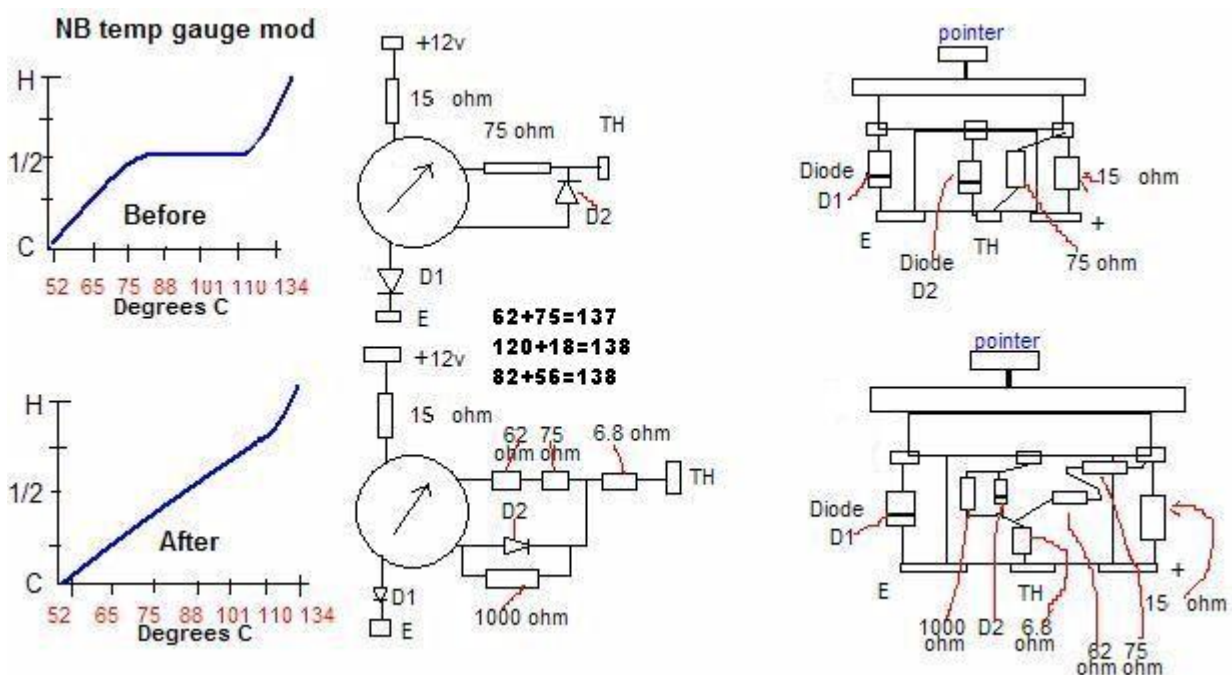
NB temp gauge mod

H
1/2
C
Before
52 65 75 88 101 110 134
Degrees C

+12v
15 ohm
75 ohm
TH
D2
D1
E

pointer
Diode D1
15 ohm
E
Diode D2
TH
+
75 ohm

62+75=137
120+18=138
82+56=138

H
1/2
C
After
52 65 75 88 101 110 134
Degrees C

+12v
15 ohm
62 ohm
75 ohm
6.8 ohm
TH
D2
1000 ohm
D1
E

pointer
Diode D1
E
1000 ohm
D2
TH
6.8 ohm
62 ohm
75 ohm
15 ohm
+